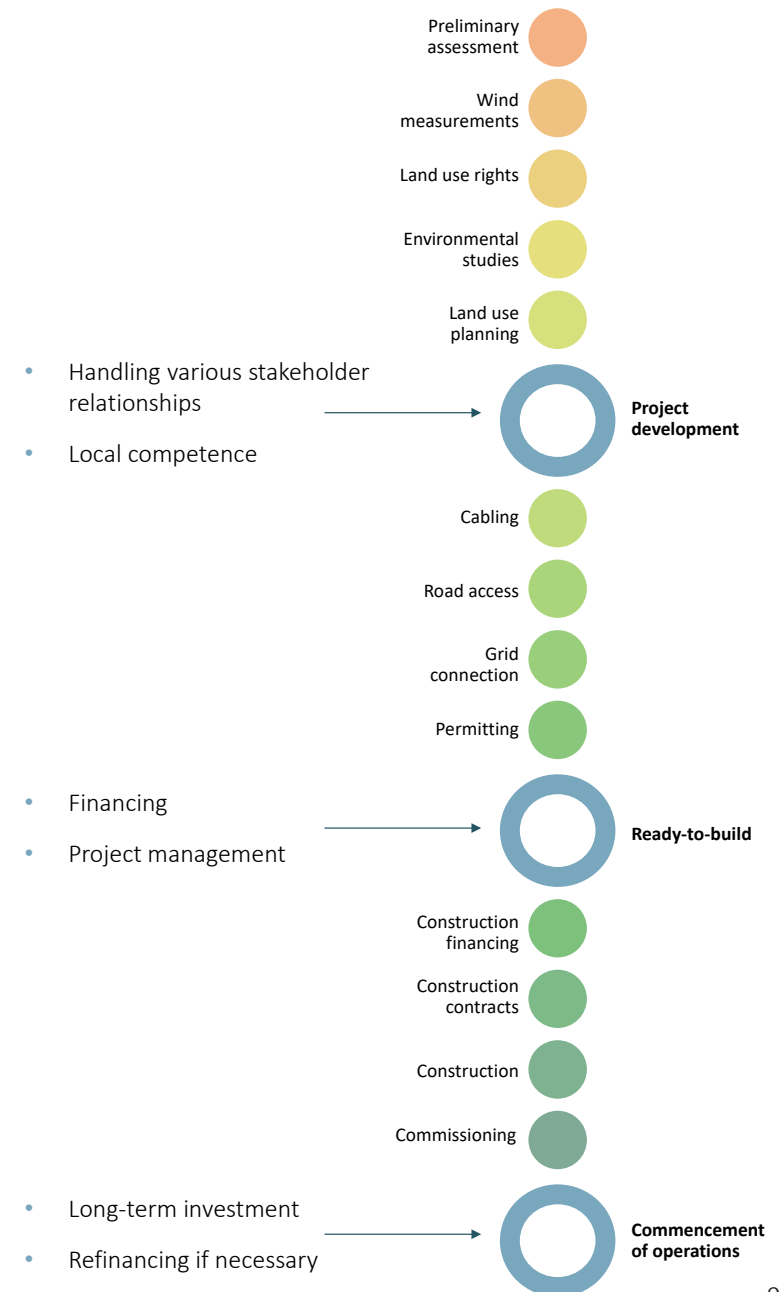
Preliminary assessment

Wind measurements

Land use rights

Environmental studies

Land use planning

• Handling various stakeholder relationships
• Local competence

Project development

Cabling

Road access

Grid connection

Permitting

• Financing
• Project management

Ready-to-build

Construction financing

Construction contracts

Construction

Commissioning

• Long-term investment
• Refinancing if necessary

Commencement of operations